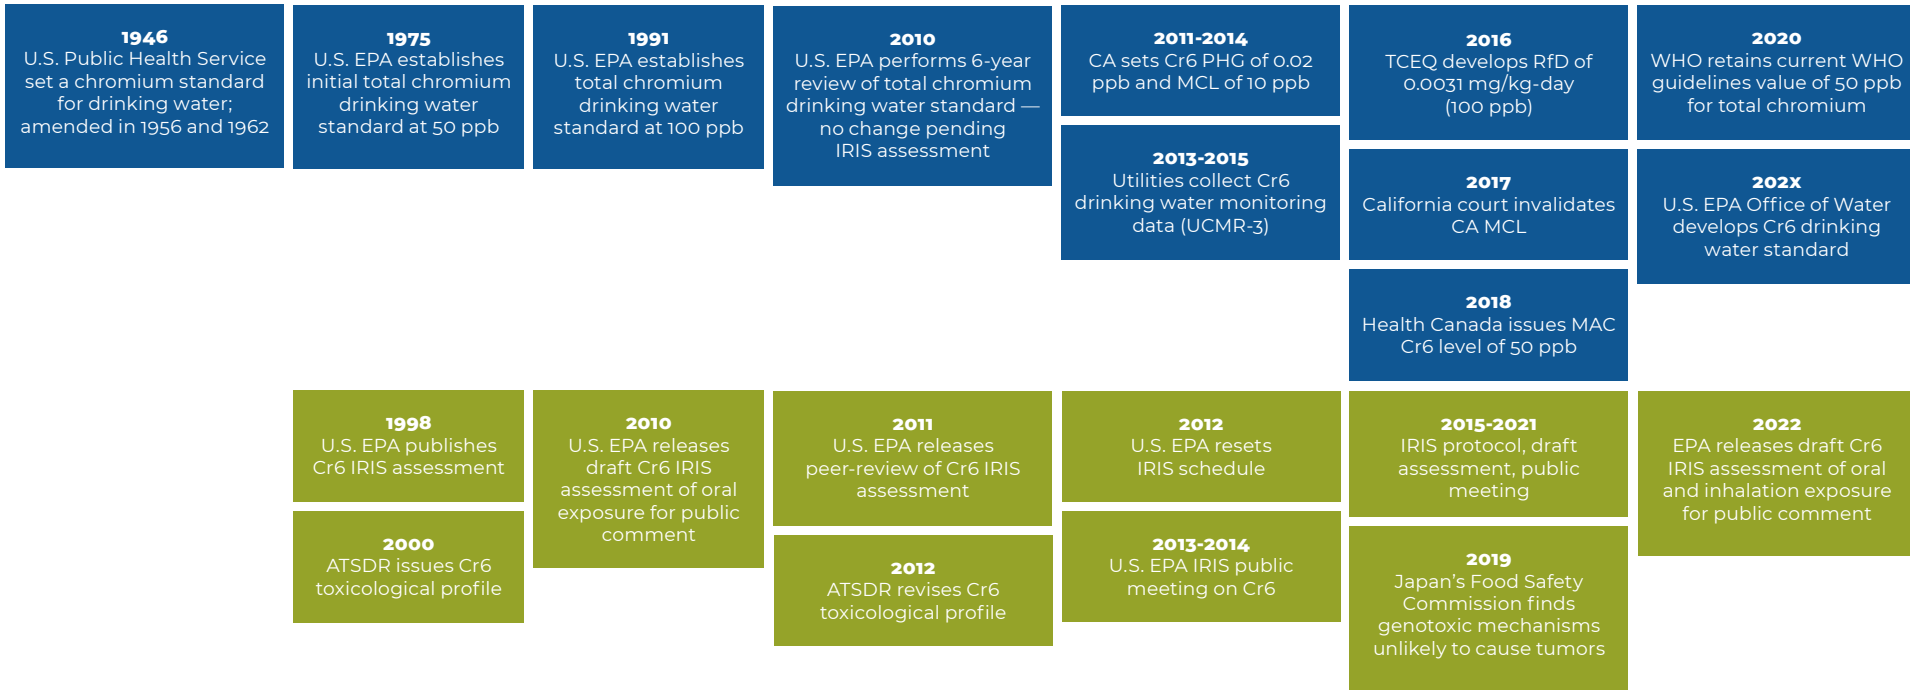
1946
U.S. Public Health Service set a chromium standard for drinking water; amended in 1956 and 1962

1975
U.S. EPA establishes initial total chromium drinking water standard at 50 ppb

1991
U.S. EPA establishes total chromium drinking water standard at 100 ppb

2010
U.S. EPA performs 6-year review of total chromium drinking water standard — no change pending IRIS assessment

2011-2014
CA sets Cr6 PHG of 0.02 ppb and MCL of 10 ppb

2013-2015
Utilities collect Cr6 drinking water monitoring data (UCMR-3)

2016
TCEQ develops RfD of 0.0031 mg/kg-day (100 ppb)

2017
California court invalidates CA MCL

2018
Health Canada issues MAC Cr6 level of 50 ppb

2020
WHO retains current WHO guidelines value of 50 ppb for total chromium

202x
U.S. EPA Office of Water develops Cr6 drinking water standard

1998
U.S. EPA publishes Cr6 IRIS assessment

2000
ATSDR issues Cr6 toxicological profile

2010
U.S. EPA releases draft Cr6 IRIS assessment of oral exposure for public comment

2011
U.S. EPA releases peer-review of Cr6 IRIS assessment

2012
ATSDR revises Cr6 toxicological profile

2012
U.S. EPA resets IRIS schedule

2013-2014
U.S. EPA IRIS public meeting on Cr6

2015-2021
IRIS protocol, draft assessment, public meeting

2019
Japan's Food Safety Commission finds genotoxic mechanisms unlikely to cause tumors

2022
EPA releases draft Cr6 IRIS assessment of oral and inhalation exposure for public comment